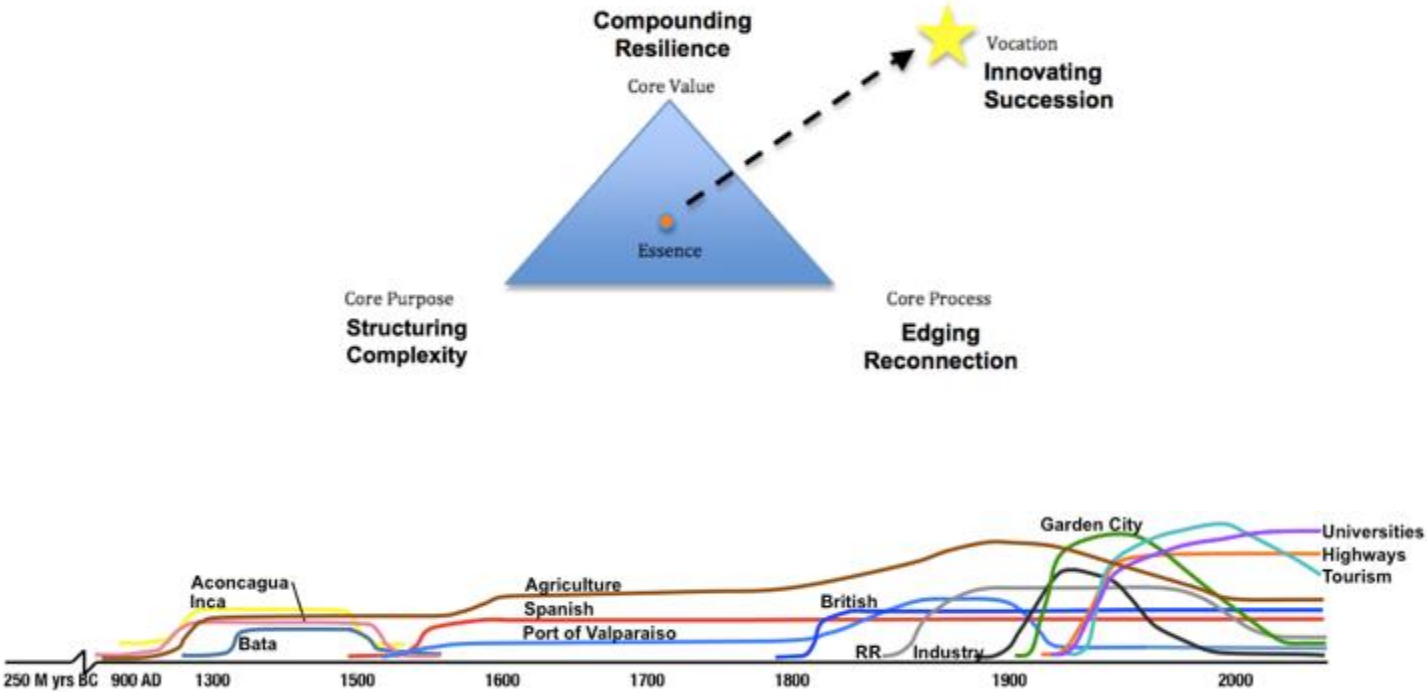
Compounding Resilience

Core Value

Vocation
Innovating Succession

Essence

Core Purpose
Structuring Complexity

Core Process
Edging Reconnection

Garden City
Universities
Highways
Tourism
Aconcagua
Inca
Agriculture
Spanish
British
Port of Valparaiso
Bata
RR
Industry

250 M yrs BC
900 AD
1300
1500
1600
1700
1800
1900
2000